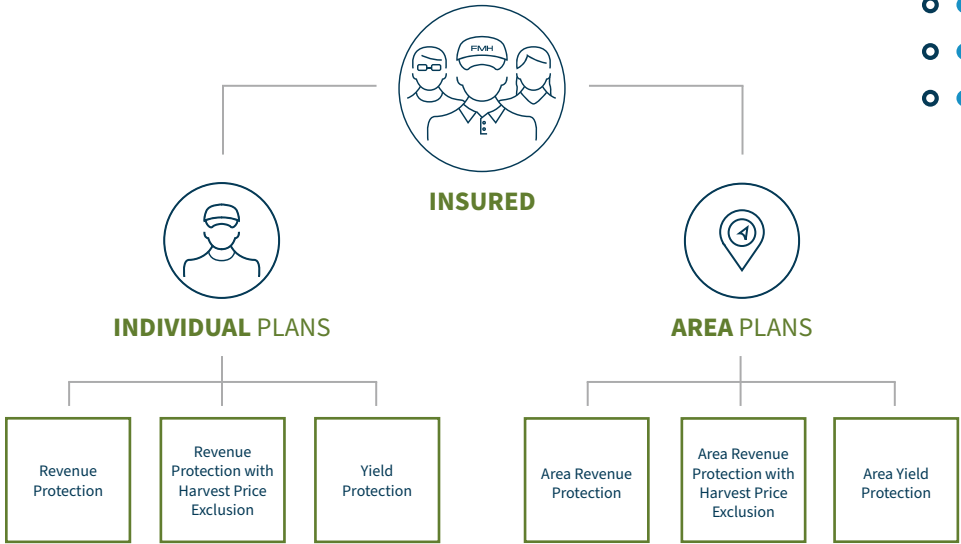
FMH

INSURED

INDIVIDUAL PLANS

AREA PLANS

Revenue Protection

Revenue Protection with Harvest Price Exclusion

Yield Protection

Area Revenue Protection

Area Revenue Protection with Harvest Price Exclusion

Area Yield Protection